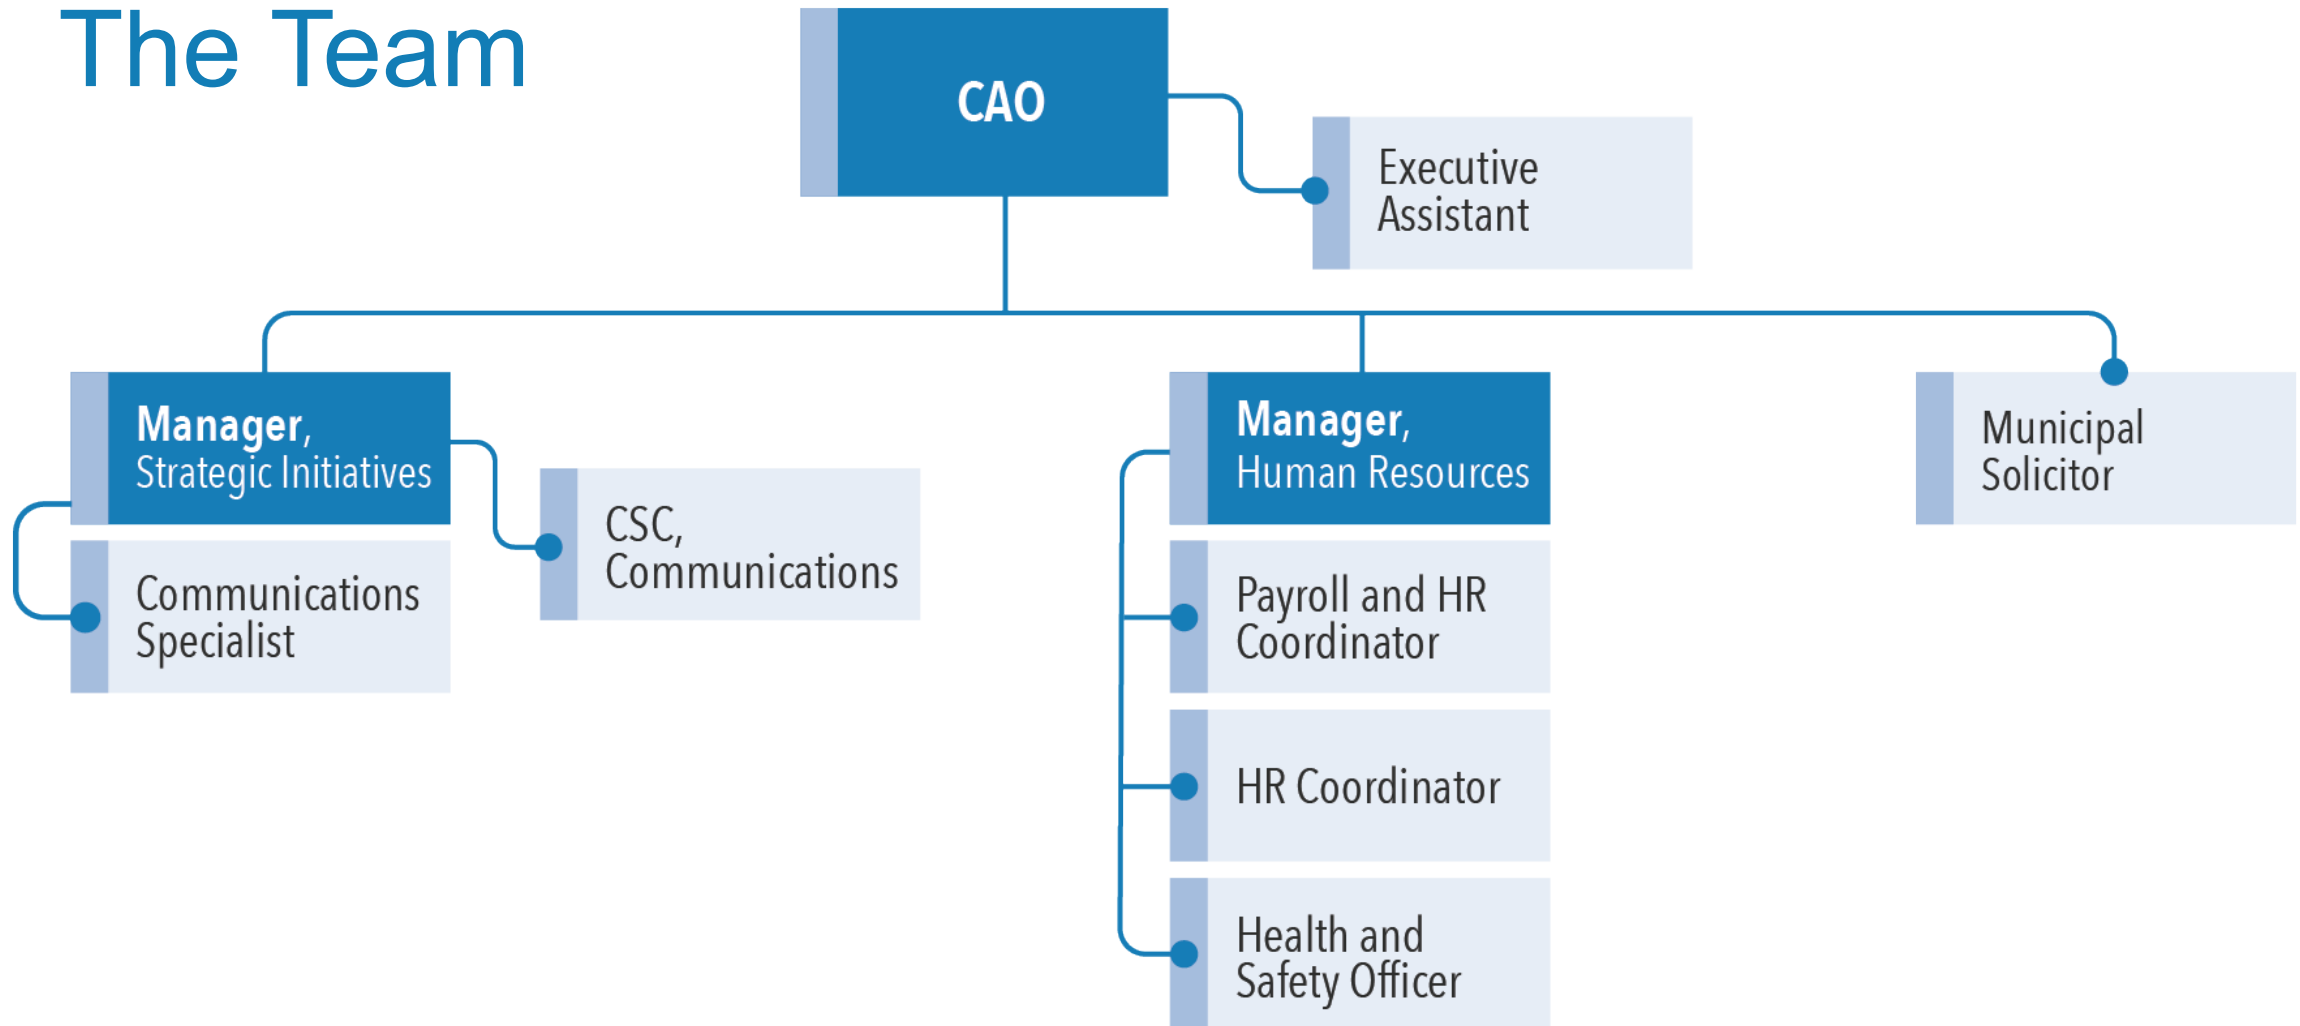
The Team

CAO

Executive Assistant

Manager, Strategic Initiatives

CSC, Communications

Communications Specialist

Manager, Human Resources

Payroll and HR Coordinator

HR Coordinator

Health and Safety Officer

Municipal Solicitor